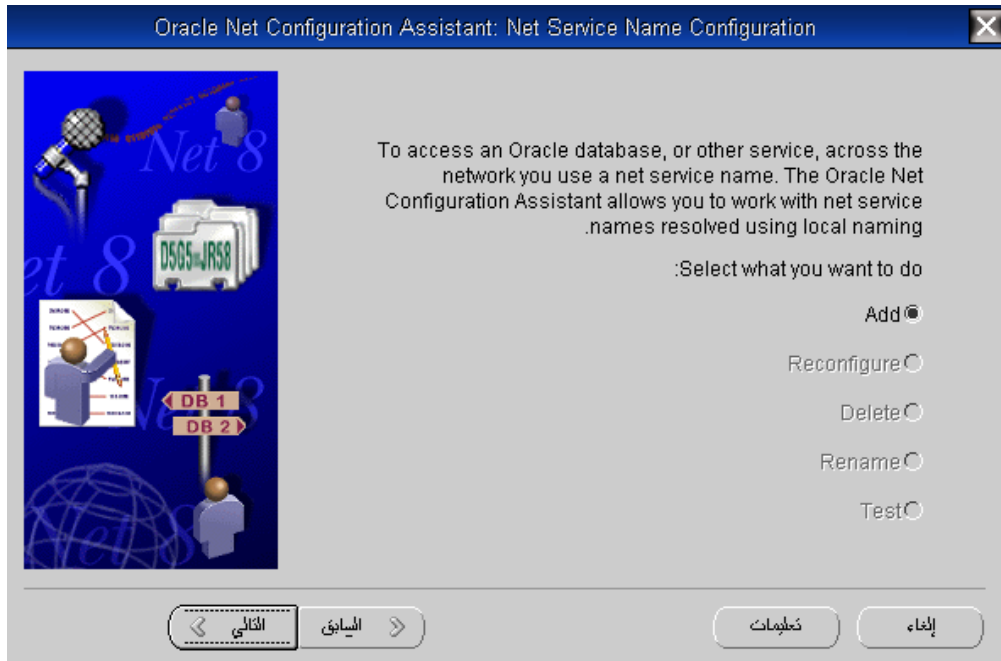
Oracle Net Configuration Assistant: Net Service Name Configuration

Net 8

D5G5 JR58

DB 1
DB 2

To access an Oracle database, or other service, across the network you use a net service name. The Oracle Net Configuration Assistant allows you to work with net service names resolved using local naming.

Select what you want to do:

Add

Reconfigure

Delete

Rename

Test

التالي

السابق

تعليمات

إلغاء